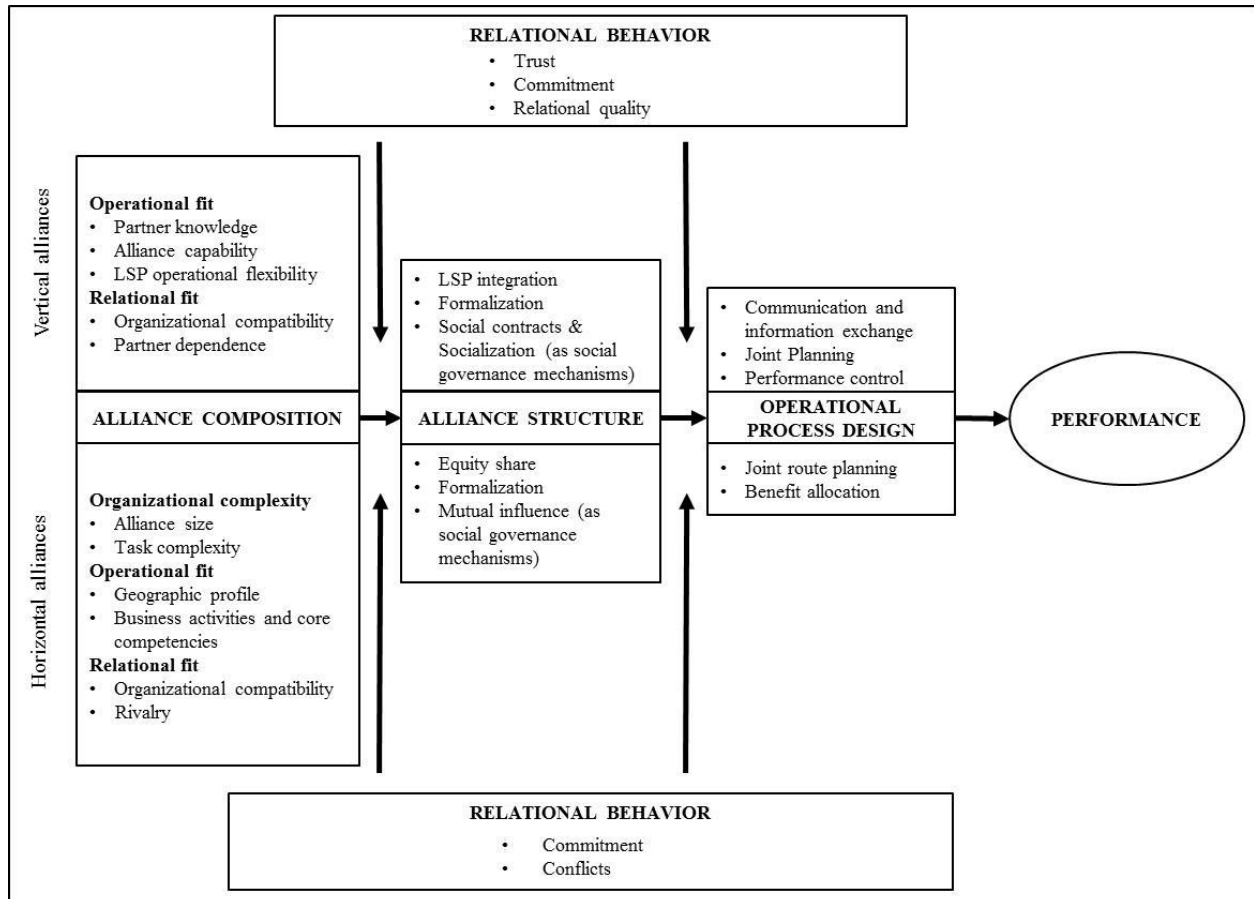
RELATIONAL BEHAVIOR
• Trust
• Commitment
• Relational quality

Vertical alliances

Operational fit
• Partner knowledge
• Alliance capability
• LSP operational flexibility
Relational fit
• Organizational compatibility
• Partner dependence

• LSP integration
• Formalization
• Social contracts & Socialization (as social governance mechanisms)

• Communication and information exchange
• Joint Planning
• Performance control

ALLIANCE COMPOSITION

ALLIANCE STRUCTURE

OPERATIONAL PROCESS DESIGN

PERFORMANCE

Horizontal alliances

Organizational complexity
• Alliance size
• Task complexity
Operational fit
• Geographic profile
• Business activities and core competencies
Relational fit
• Organizational compatibility
• Rivalry

• Equity share
• Formalization
• Mutual influence (as social governance mechanisms)

• Joint route planning
• Benefit allocation

RELATIONAL BEHAVIOR
• Commitment
• Conflicts